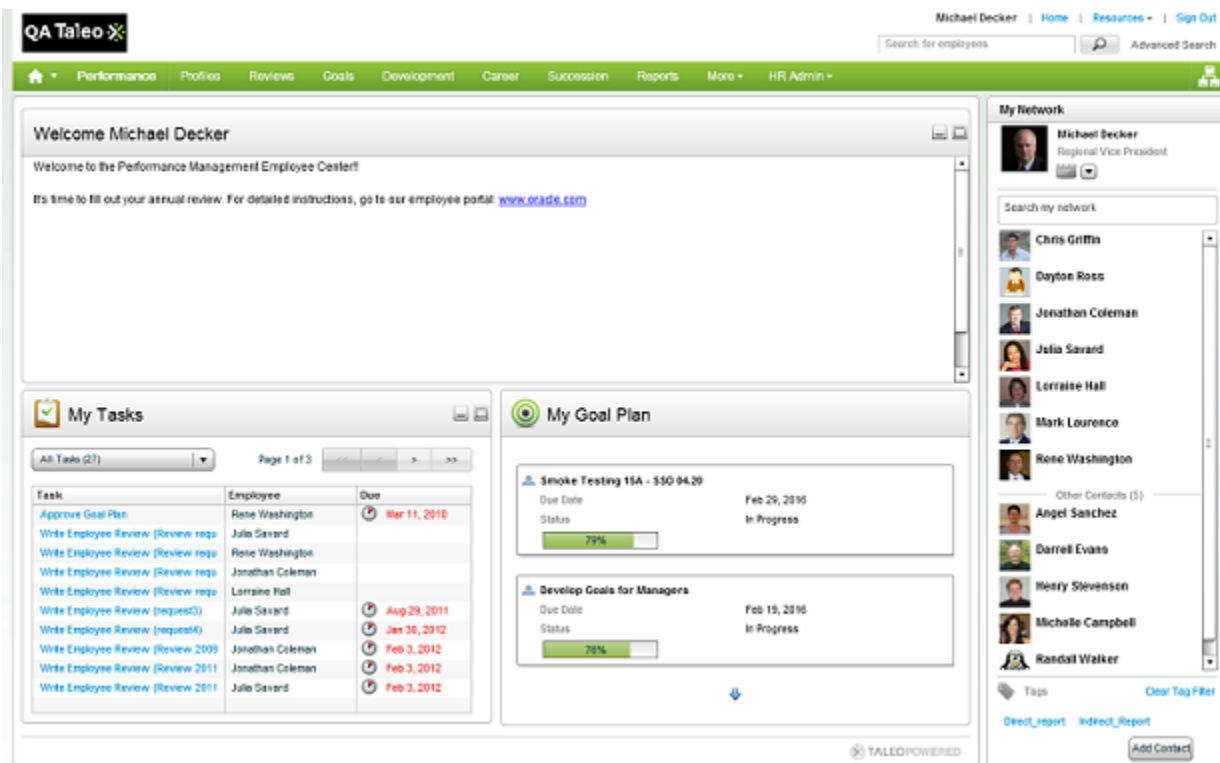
QA Taleo

Michael Decker | Home | Resources ▾ | Sign Out

Search for employees

Advanced Search

Performance  Profiles  Reviews  Goals  Development  Career  Succession  Reports  More ▾  HR Admin ▾

Welcome Michael Decker

Welcome to the Performance Management Employee Center!!

It's time to fill out your annual review. For detailed instructions, go to our employee portal: www.oracle.com

My Tasks

All Tasks (27)

Page 1 of 3

<<  <  >  >>

| Task | Employee | Due |
|---|---|---|
| Approve Goal Plan | Rene Washington | Mar 11, 2010 |
| Write Employee Review (Review requ | Julia Savard | |
| Write Employee Review (Review requ | Rene Washington | |
| Write Employee Review (Review requ | Jonathan Coleman | |
| Write Employee Review (Review requ | Lorraine Hall | |
| Write Employee Review (request3) | Julia Savard | Aug 29, 2011 |
| Write Employee Review (request4) | Julia Savard | Jan 30, 2012 |
| Write Employee Review (Review 2009 | Jonathan Coleman | Feb 3, 2012 |
| Write Employee Review (Review 2011 | Jonathan Coleman | Feb 3, 2012 |
| Write Employee Review (Review 2011 | Julia Savard | Feb 3, 2012 |

My Goal Plan

Smoke Testing 15A - SSO 04.20
Due Date Feb 29, 2016
Status In Progress
79%

Develop Goals for Managers
Due Date Feb 19, 2016
Status In Progress
78%

My Network

Michael Decker
Regional Vice President

Search my network

Chris Griffin
Dayton Ross
Jonathan Coleman
Julia Savard
Lorraine Hall
Mark Lourence
Rene Washington

Other Contacts (5)

Angel Sanchez
Darrell Evans
Henry Stevenson
Michelle Campbell
Randall Walker

Tags

Clear Tag Filter

Direct_report  Indirect_Report

Add Contact

TALEOPOWERED